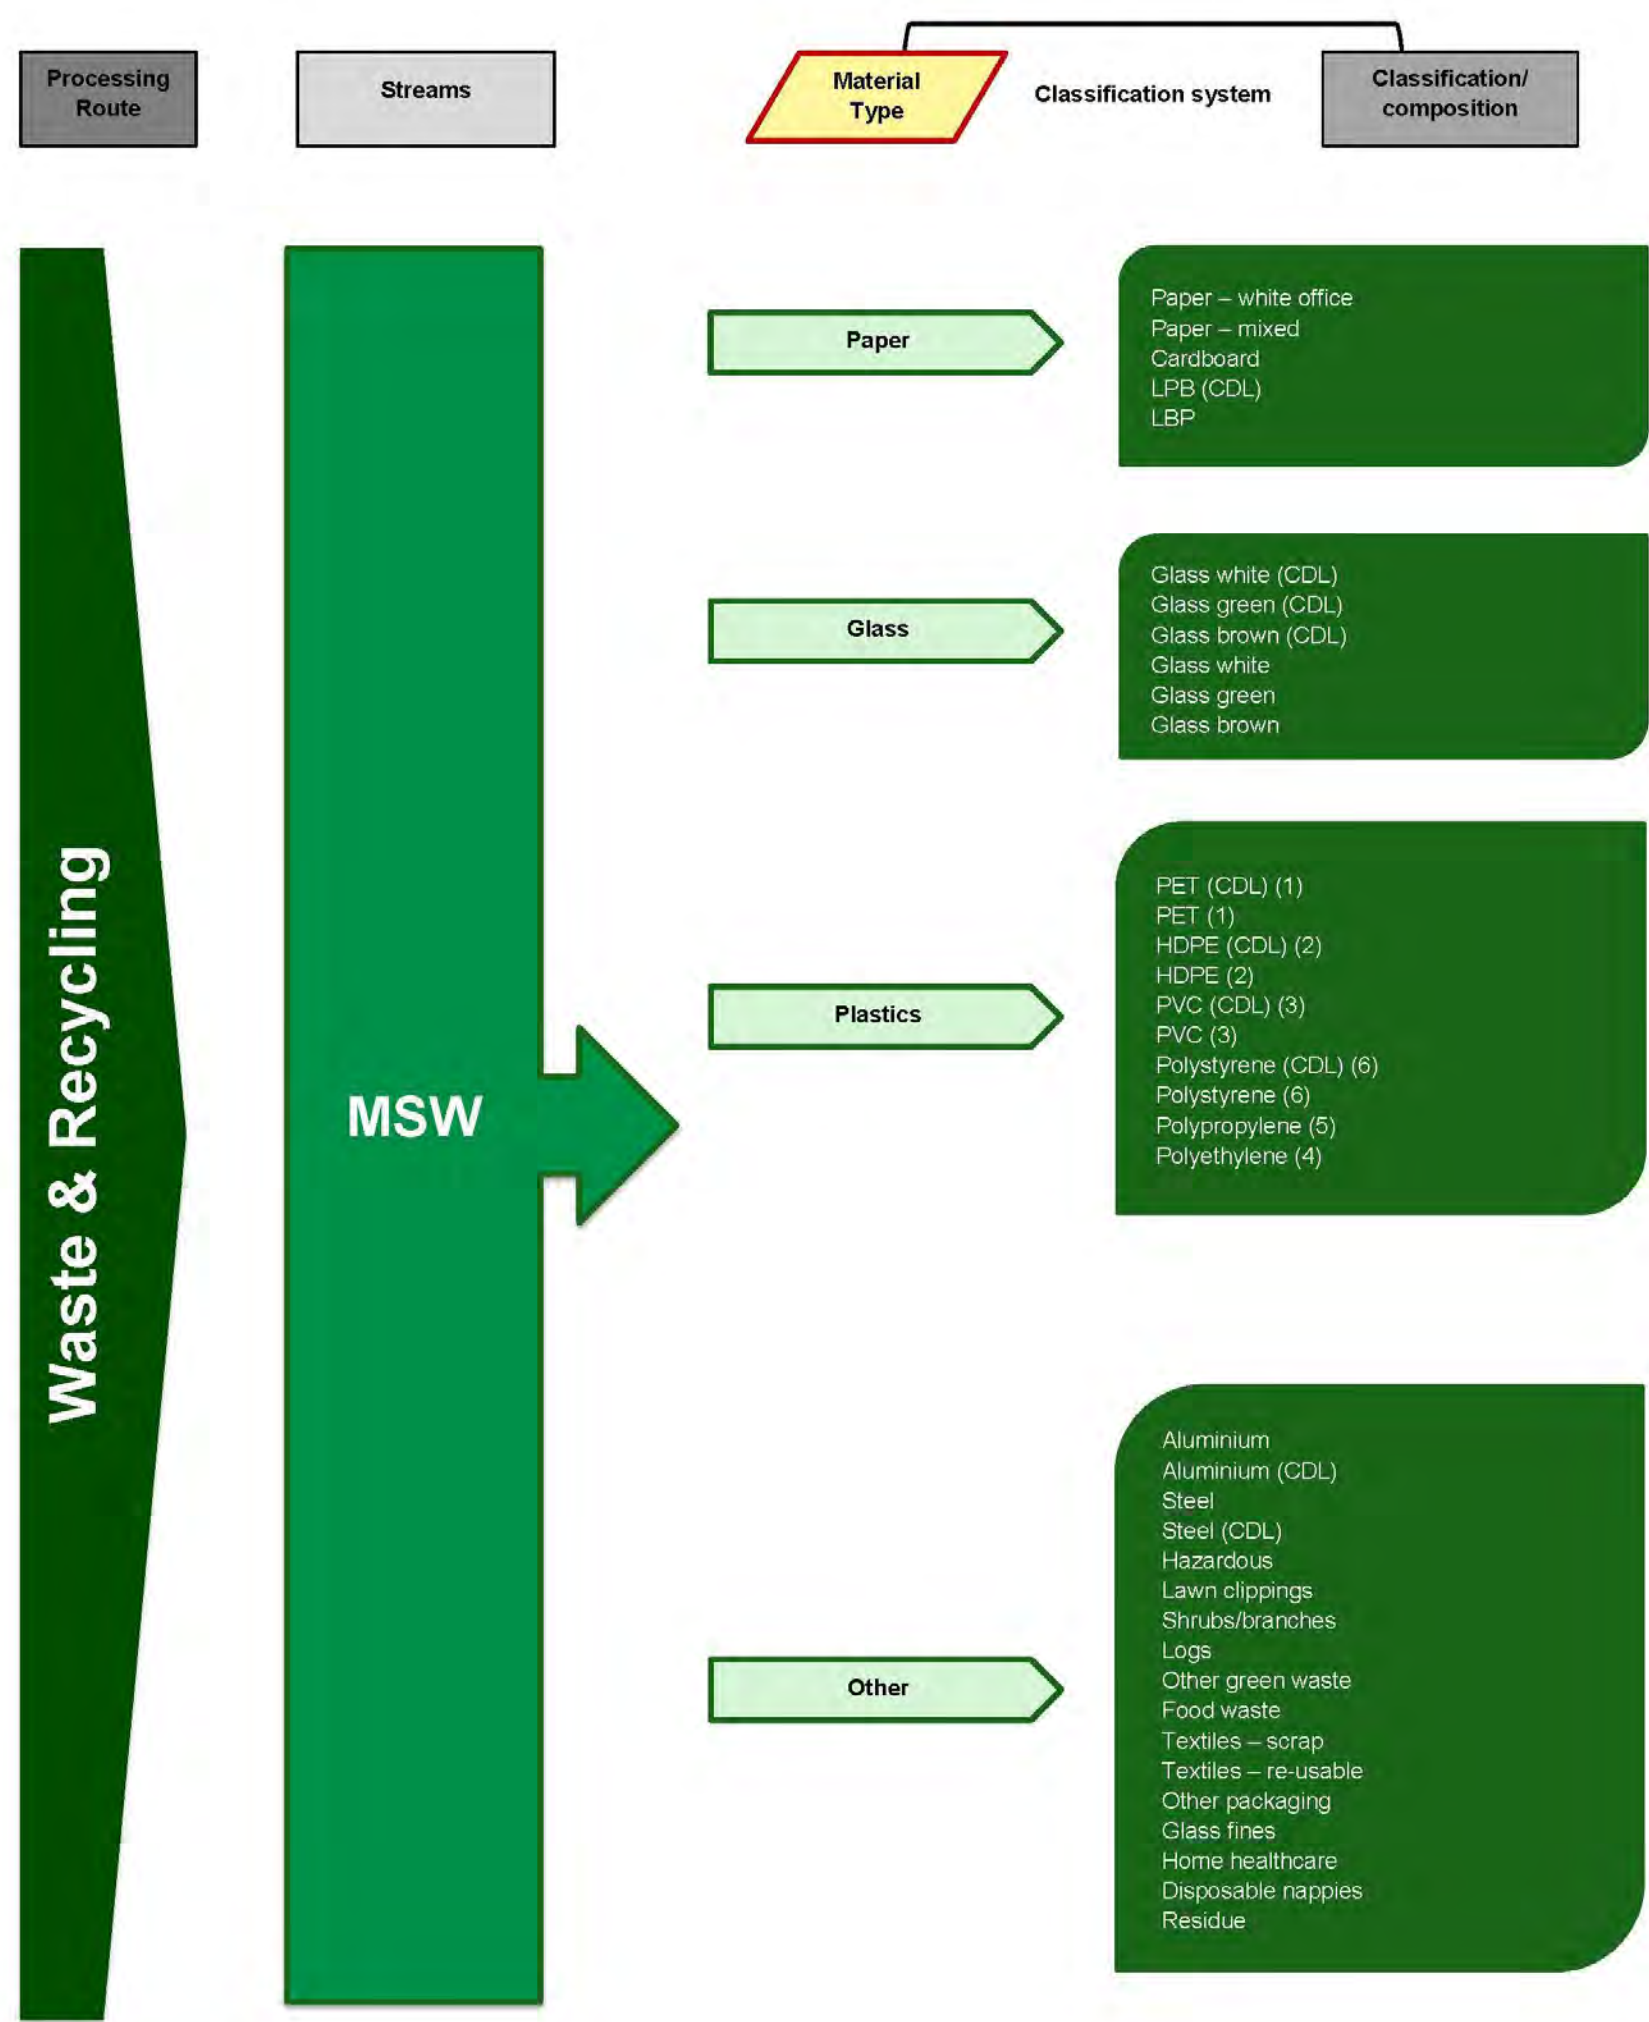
Processing Route

Streams

Material Type

Classification system

Classification/ composition

Waste & Recycling

MSW

Paper

Paper – white office
Paper – mixed
Cardboard
LPB (CDL)
LBP

Glass

Glass white (CDL)
Glass green (CDL)
Glass brown (CDL)
Glass white
Glass green
Glass brown

Plastics

PET (CDL) (1)
PET (1)
HDPE (CDL) (2)
HDPE (2)
PVC (CDL) (3)
PVC (3)
Polystyrene (CDL) (6)
Polystyrene (6)
Polypropylene (5)
Polyethylene (4)

Other

Aluminium
Aluminium (CDL)
Steel
Steel (CDL)
Hazardous
Lawn clippings
Shrubs/branches
Logs
Other green waste
Food waste
Textiles – scrap
Textiles – re-usable
Other packaging
Glass fines
Home healthcare
Disposable nappies
Residue